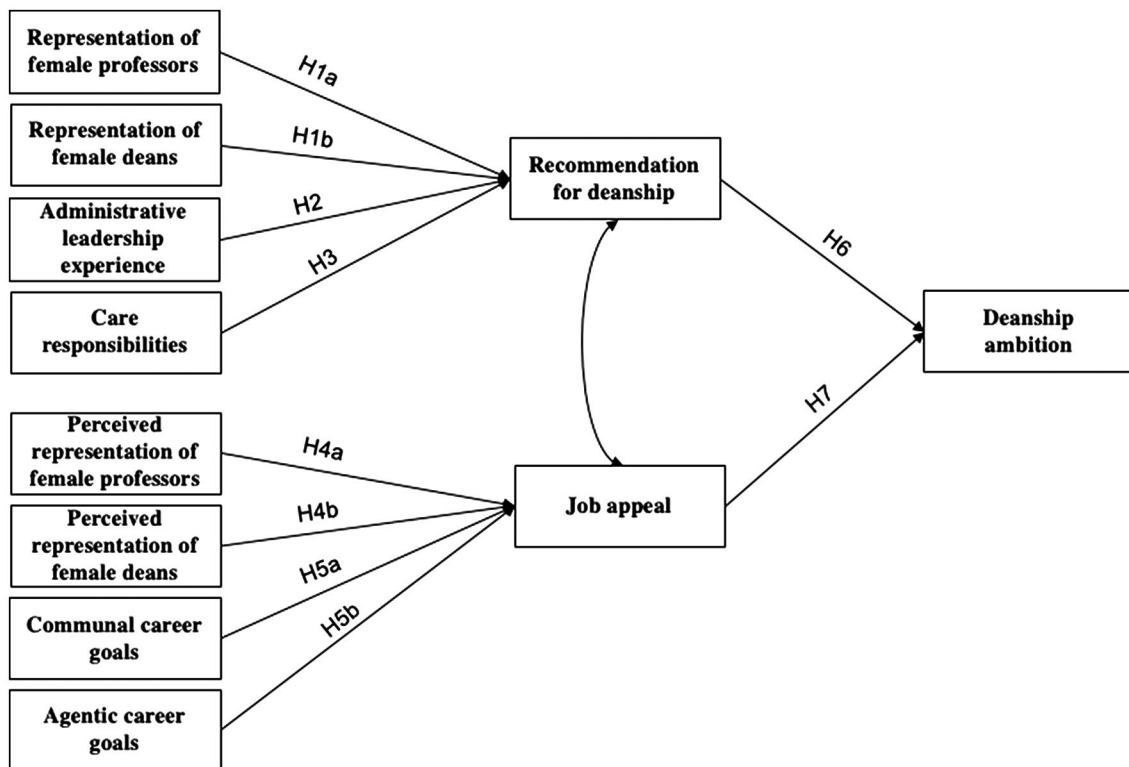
Representation of female professors

Representation of female deans

Administrative leadership experience

Care responsibilities

H1a

H1b

H2

H3

Recommendation for deanship

H6

Deanship ambition

H7

Perceived representation of female professors

Perceived representation of female deans

Communal career goals

Agentic career goals

H4a

H4b

H5a

H5b

Job appeal